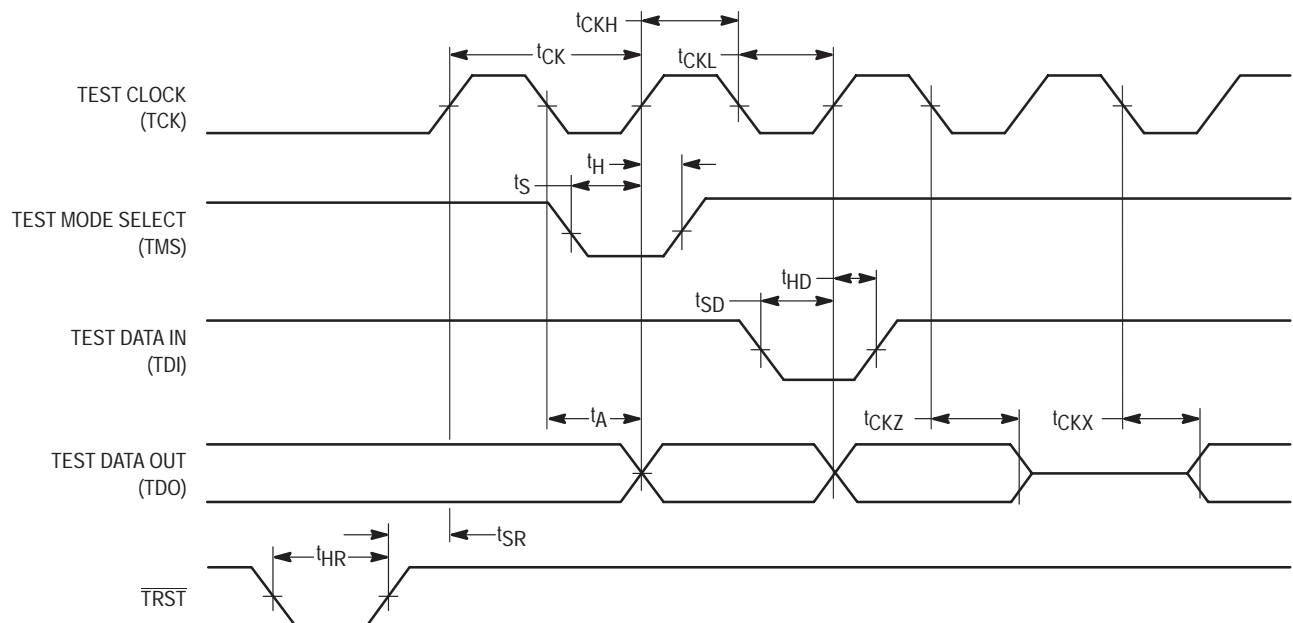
$t_{CKH}$

$t_{CK}$

$t_{CKL}$

TEST CLOCK (TCK)

$t_H$

$t_S$

TEST MODE SELECT (TMS)

$t_{HD}$

$t_{SD}$

TEST DATA IN (TDI)

$t_A$

$t_{CKZ}$

$t_{CKX}$

TEST DATA OUT (TDO)

$t_{SR}$

$t_{HR}$

$\overline{TRST}$